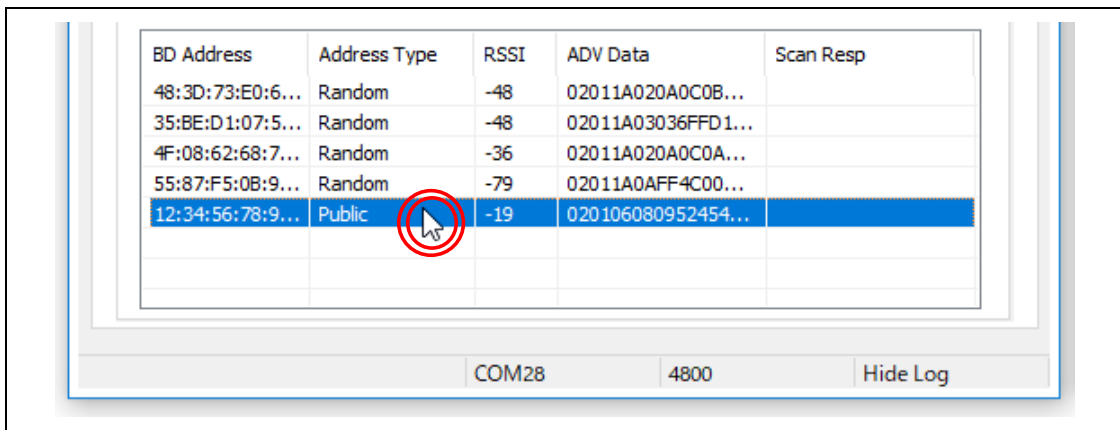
| BD Address | Address Type | RSSI | ADV Data | Scan Resp |
|---|---|---|---|---|
| 48:3D:73:E0:6... | Random | -48 | 02011A020A0C0B... | |
| 35:BE:D1:07:5... | Random | -48 | 02011A03036FFD1... | |
| 4F:08:62:68:7... | Random | -36 | 02011A020A0C0A... | |
| 55:87:F5:0B:9... | Random | -79 | 02011A0AFF4C00... | |
| 12:34:56:78:9... | Public | -19 | 020106080952454... | |

COM28 4800 Hide Log